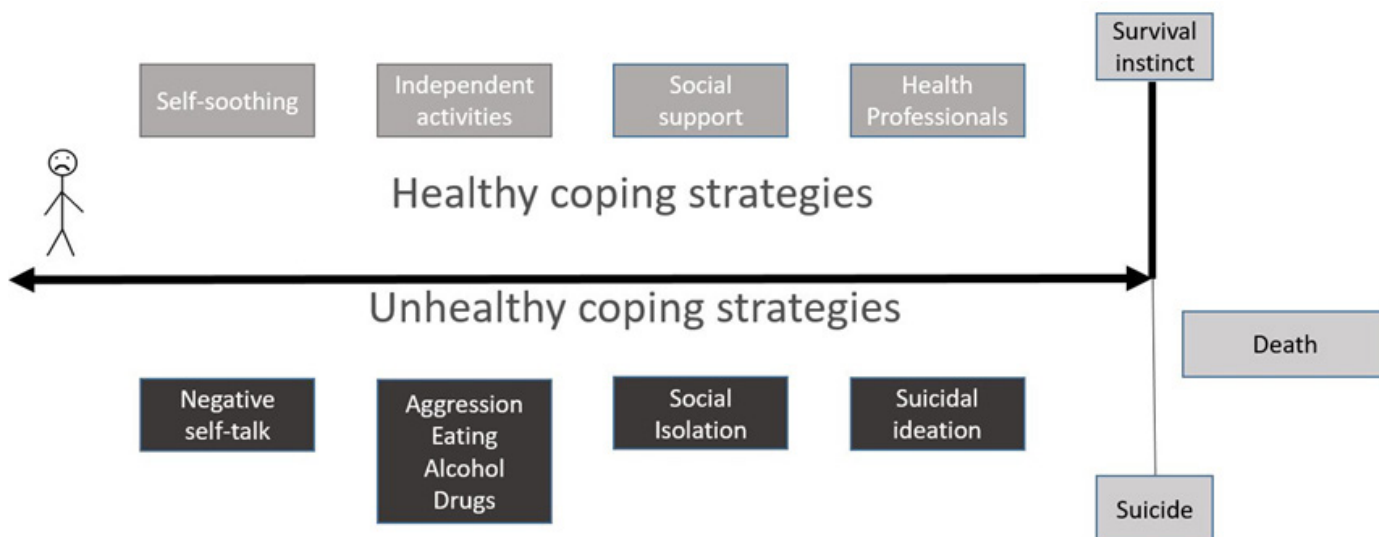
Survival instinct

Self-soothing

Independent activities

Social support

Health Professionals

Healthy coping strategies

Unhealthy coping strategies

Death

Negative self-talk

Aggression
Eating
Alcohol
Drugs

Social Isolation

Suicidal ideation

Suicide